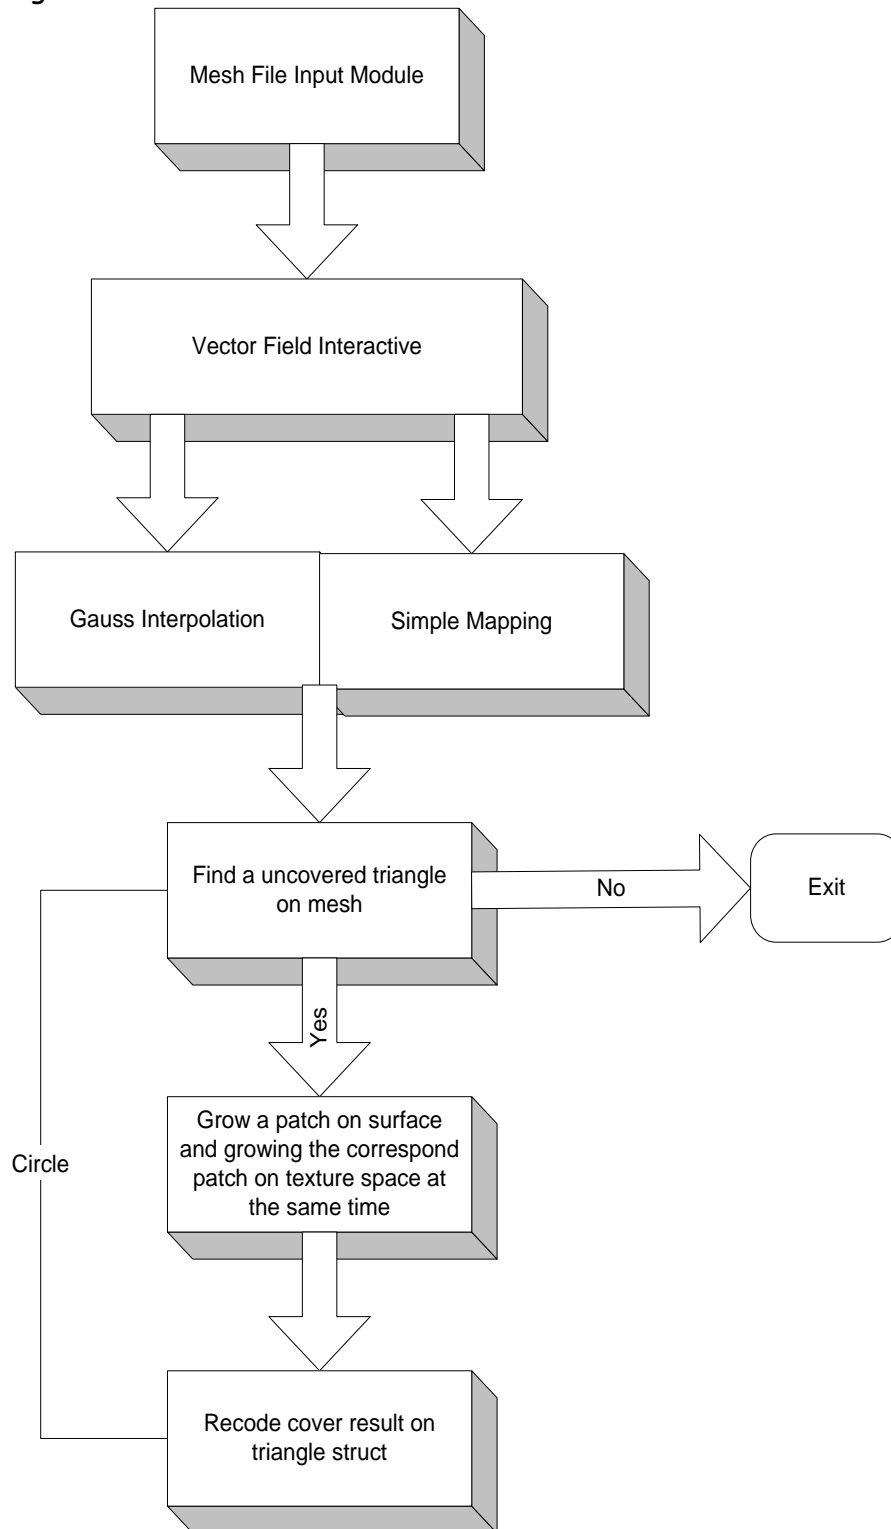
Mesh File Input Module

Vector Field Interactive

Gauss Interpolation

Simple Mapping

Find a uncovered triangle on mesh

No

Exit

Yes

Grow a patch on surface and growing the correspond patch on texture space at the same time

Circle

Recode cover result on triangle struct